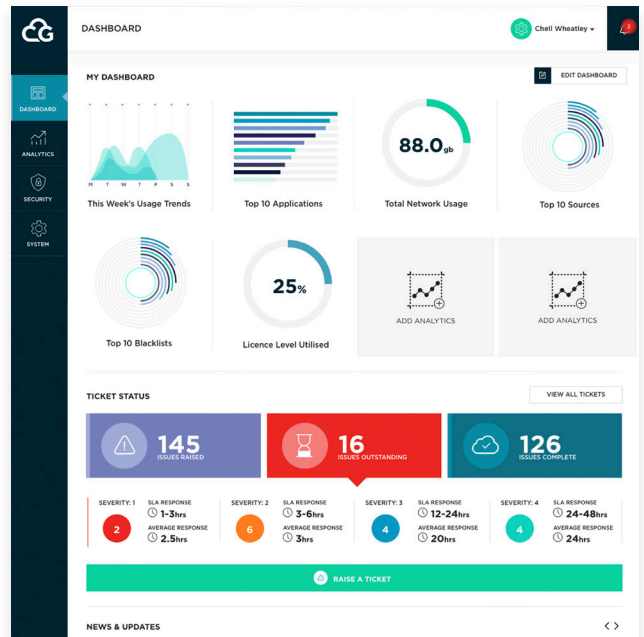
DASHBOARD

Chell Wheatley

2

DASHBOARD

ANALYTICS

SECURITY

SYSTEM

MY DASHBOARD

EDIT DASHBOARD

M T W T F S S

This Week's Usage Trends

Top 10 Applications

88.0gb

Total Network Usage

Top 10 Sources

Top 10 Blacklists

25%

Licence Level Utilised

ADD ANALYTICS

ADD ANALYTICS

TICKET STATUS

VIEW ALL TICKETS

145 ISSUES RAISED

16 ISSUES OUTSTANDING

126 ISSUES COMPLETE

SEVERITY: 1
2
SLA RESPONSE
1-3hrs
AVERAGE RESPONSE
2.5hrs

SEVERITY: 2
6
SLA RESPONSE
3-6hrs
AVERAGE RESPONSE
3hrs

SEVERITY: 3
4
SLA RESPONSE
12-24hrs
AVERAGE RESPONSE
20hrs

SEVERITY: 4
4
SLA RESPONSE
24-48hrs
AVERAGE RESPONSE
24hrs

RAISE A TICKET

NEWS & UPDATES